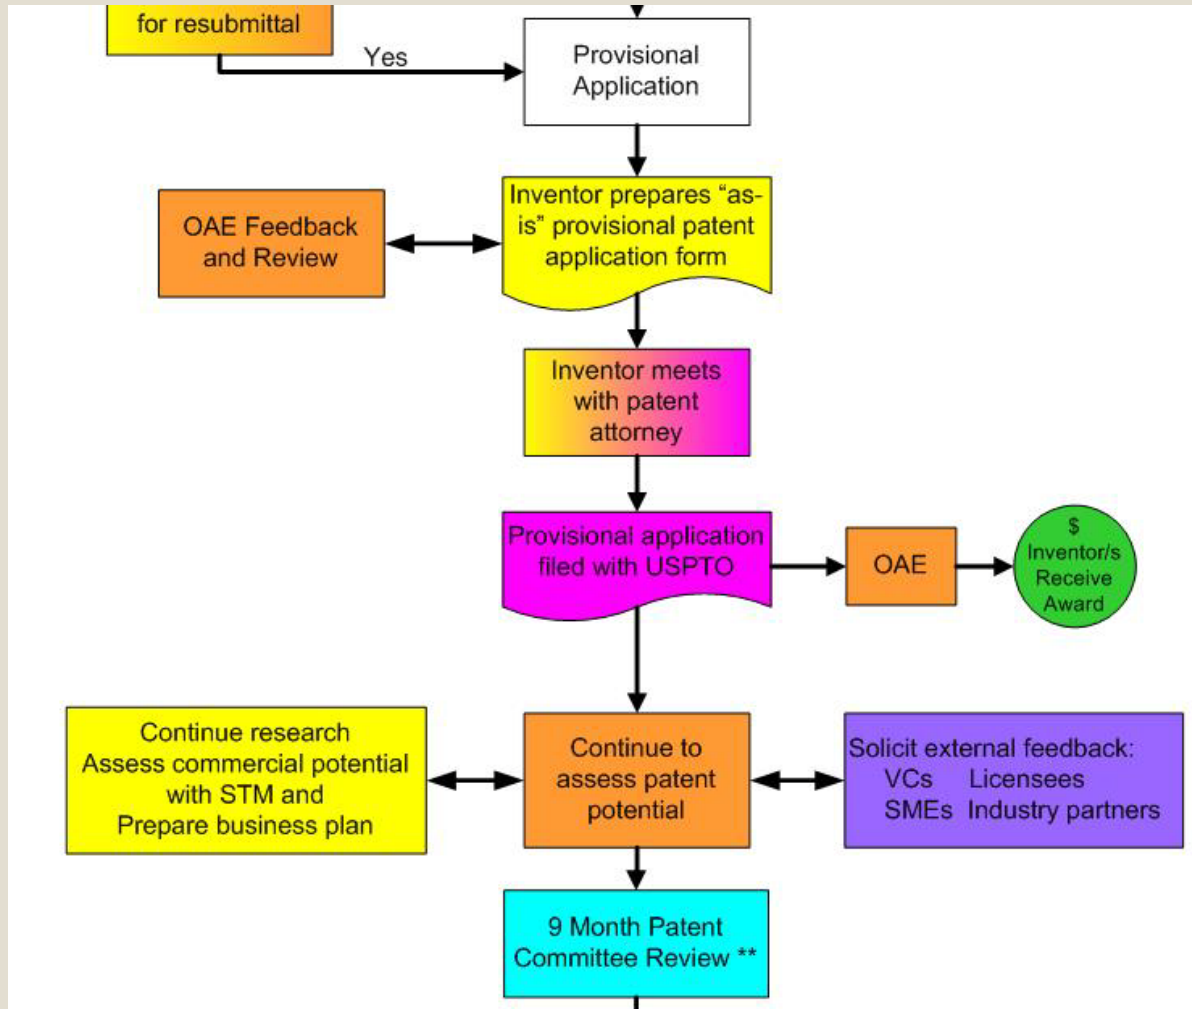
for resubmittal

Yes

Provisional Application

OAE Feedback and Review

Inventor prepares "as-is" provisional patent application form

Inventor meets with patent attorney

Provisional application filed with USPTO

OAE

$ Inventor/s Receive Award

Continue research
Assess commercial potential with STM and
Prepare business plan

Continue to assess patent potential

Solicit external feedback:
VCs Licensees
SMEs Industry partners

9 Month Patent Committee Review **